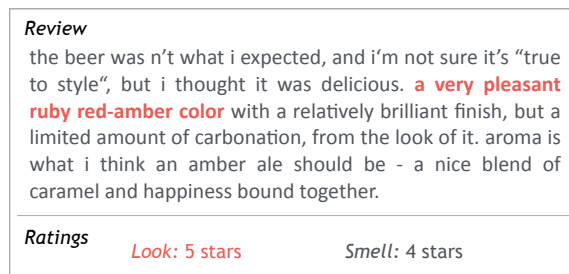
Review

the beer was n't what i expected, and i'm not sure it's "true to style", but i thought it was delicious. a very pleasant ruby red-amber color with a relatively brilliant finish, but a limited amount of carbonation, from the look of it. aroma is what i think an amber ale should be - a nice blend of caramel and happiness bound together.

Ratings

Look: 5 stars

Smell: 4 stars